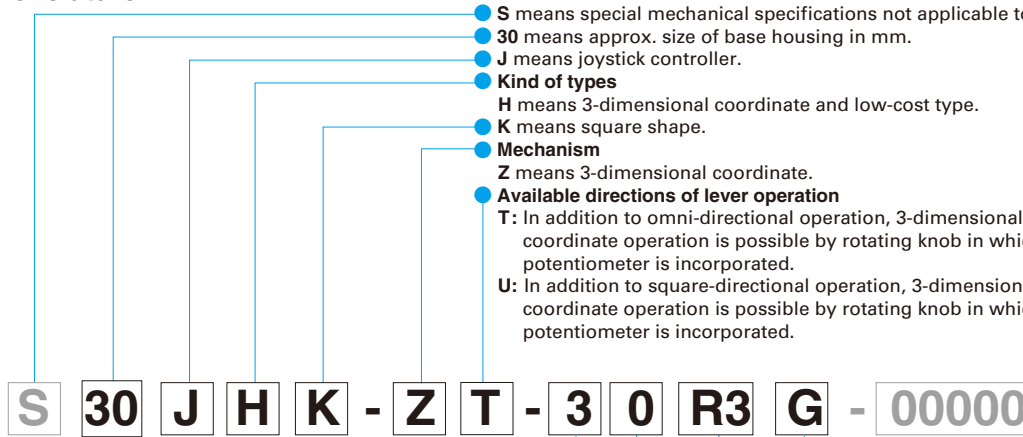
S means special mechanical specifications not applicable to
30 means approx. size of base housing in mm.
J means joystick controller.
Kind of types
H means 3-dimensional coordinate and low-cost type.
K means square shape.
Mechanism
Z means 3-dimensional coordinate.
Available directions of lever operation
T: In addition to omni-directional operation, 3-dimensional coordinate operation is possible by rotating knob in whi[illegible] potentiometer is incorporated.
U: In addition to square-directional operation, 3-dimension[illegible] coordinate operation is possible by rotating knob in whi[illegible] potentiometer is incorporated.

S 30 J H K - Z T - 3 0 R3 G - 00000